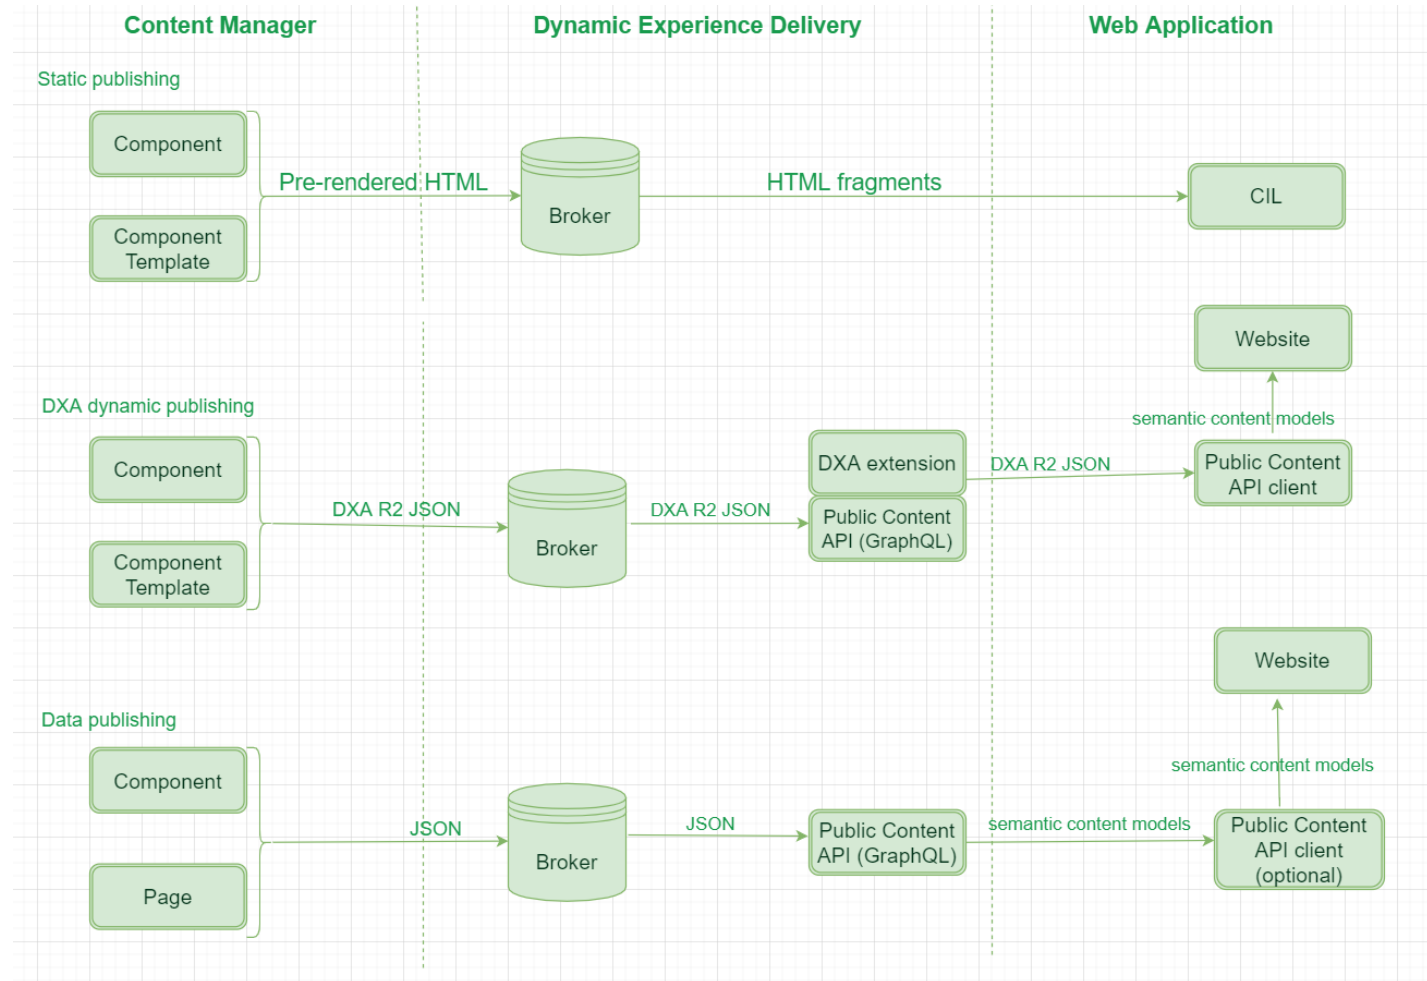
Content Manager

Dynamic Experience Delivery

Web Application

Static publishing

Component

Component Template

Pre-rendered HTML

Broker

HTML fragments

CIL

Website

semantic content models

DXA dynamic publishing

Component

Component Template

DXA R2 JSON

Broker

DXA R2 JSON

DXA extension

Public Content API (GraphQL)

DXA R2 JSON

Public Content API client

Website

semantic content models

Data publishing

Component

Page

JSON

Broker

JSON

Public Content API (GraphQL)

semantic content models

Public Content API client (optional)